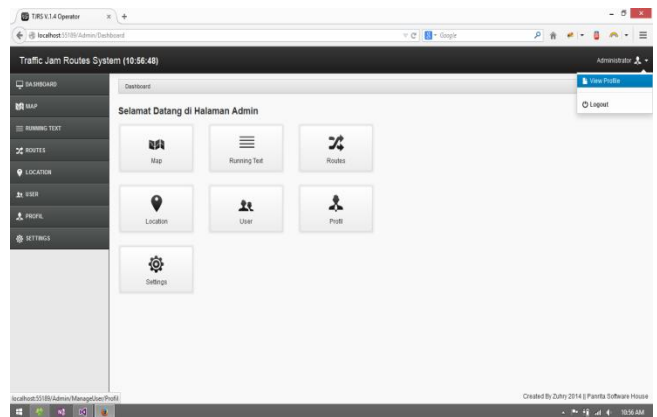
TJRS V.1.4 Operator

localhost:55189/Admin/Dashboard

Google

Traffic Jam Routes System (10:56:48)

Administrator

View Profile

Logout

DASHBOARD

MAP

RUNNING TEXT

ROUTES

LOCATION

USER

PROFIL

SETTINGS

Dashboard

Selamat Datang di Halaman Admin

Map

Running Text

Routes

Location

User

Profil

Settings

localhost:55189/Admin/ManageUser/Profil

Created By Zuhry 2014 || Panrita Software House

10:56 AM